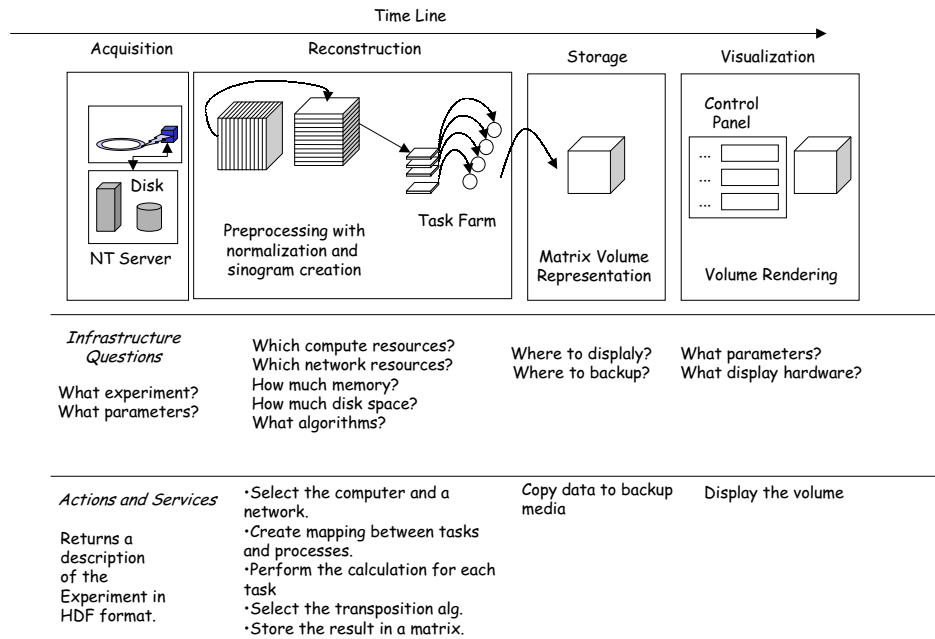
Time Line

Acquisition

Disk

NT Server

Reconstruction

Preprocessing with normalization and sinogram creation

Task Farm

Storage

Matrix Volume Representation

Visualization

Control Panel

...
...
...

Volume Rendering

*Infrastructure Questions*

What experiment?
What parameters?

Which compute resources?
Which network resources?
How much memory?
How much disk space?
What algorithms?

Where to displaly?
Where to backup?

What parameters?
What display hardware?

*Actions and Services*

Returns a description of the Experiment in HDF format.

•Select the computer and a network.
•Create mapping between tasks and processes.
•Perform the calculation for each task
•Select the transposition alg.
•Store the result in a matrix.

Copy data to backup media

Display the volume